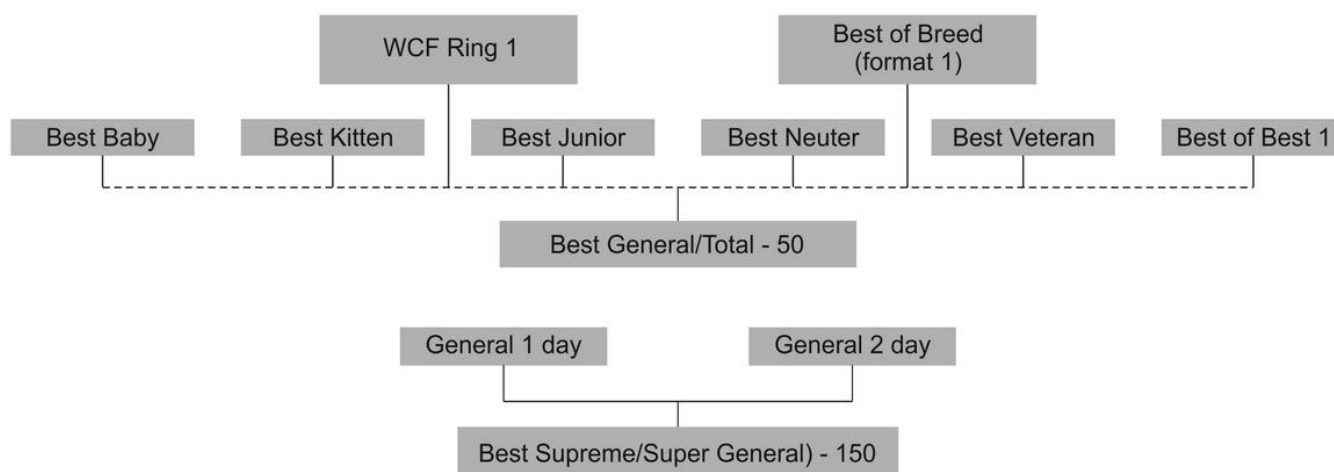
WCF Ring 1

Best of Breed (format 1)

Best Baby

Best Kitten

Best Junior

Best Neuter

Best Veteran

Best of Best 1

Best General/Total - 50

General 1 day

General 2 day

Best Supreme/Super General) - 150